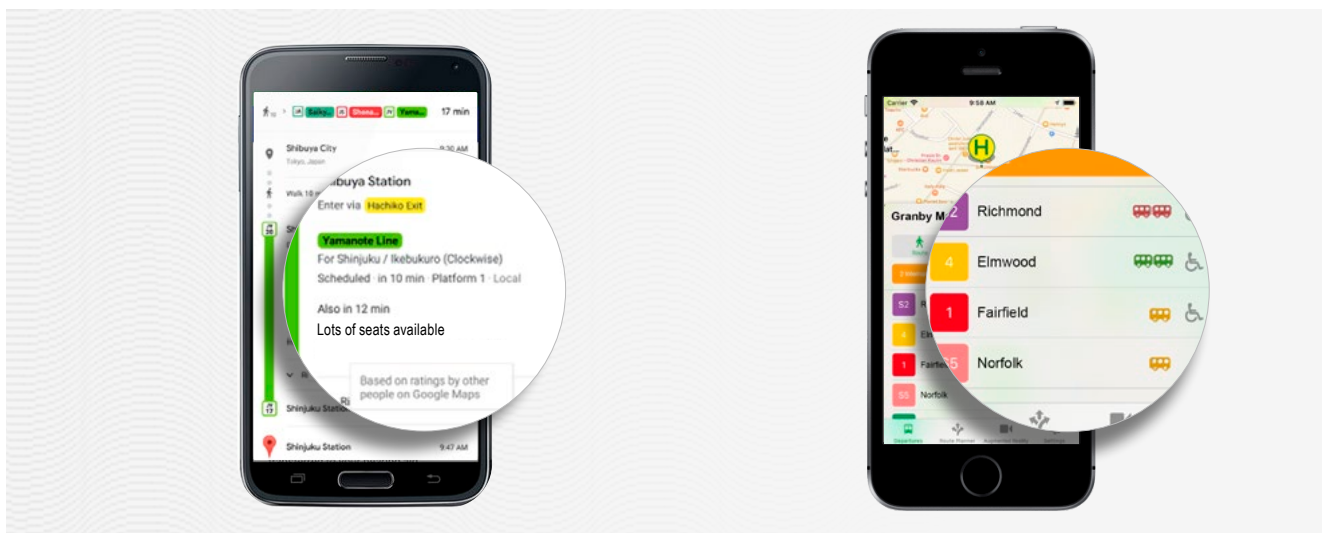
Saiky... Shona... Yama... 17 min

Shibuya City
Tokyo, Japan
9:30 AM

Walk 10 m

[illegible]ibuya Station
Enter via Hachiko Exit

Yamanote Line
For Shinjuku / Ikebukuro (Clockwise)
Scheduled · in 10 min · Platform 1 · Local

Also in 12 min
Lots of seats available

Based on ratings by other people on Google Maps

Shinjuku Station

Shinjuku Station
9:47 AM

Carrier
9:58 AM

H

Granby M

2 Richmond
4 Elmwood
1 Fairfield
55 Norfolk

S2
4
1
55 Norfolk

Departures
Route Planner
Augmented Reality
Settings